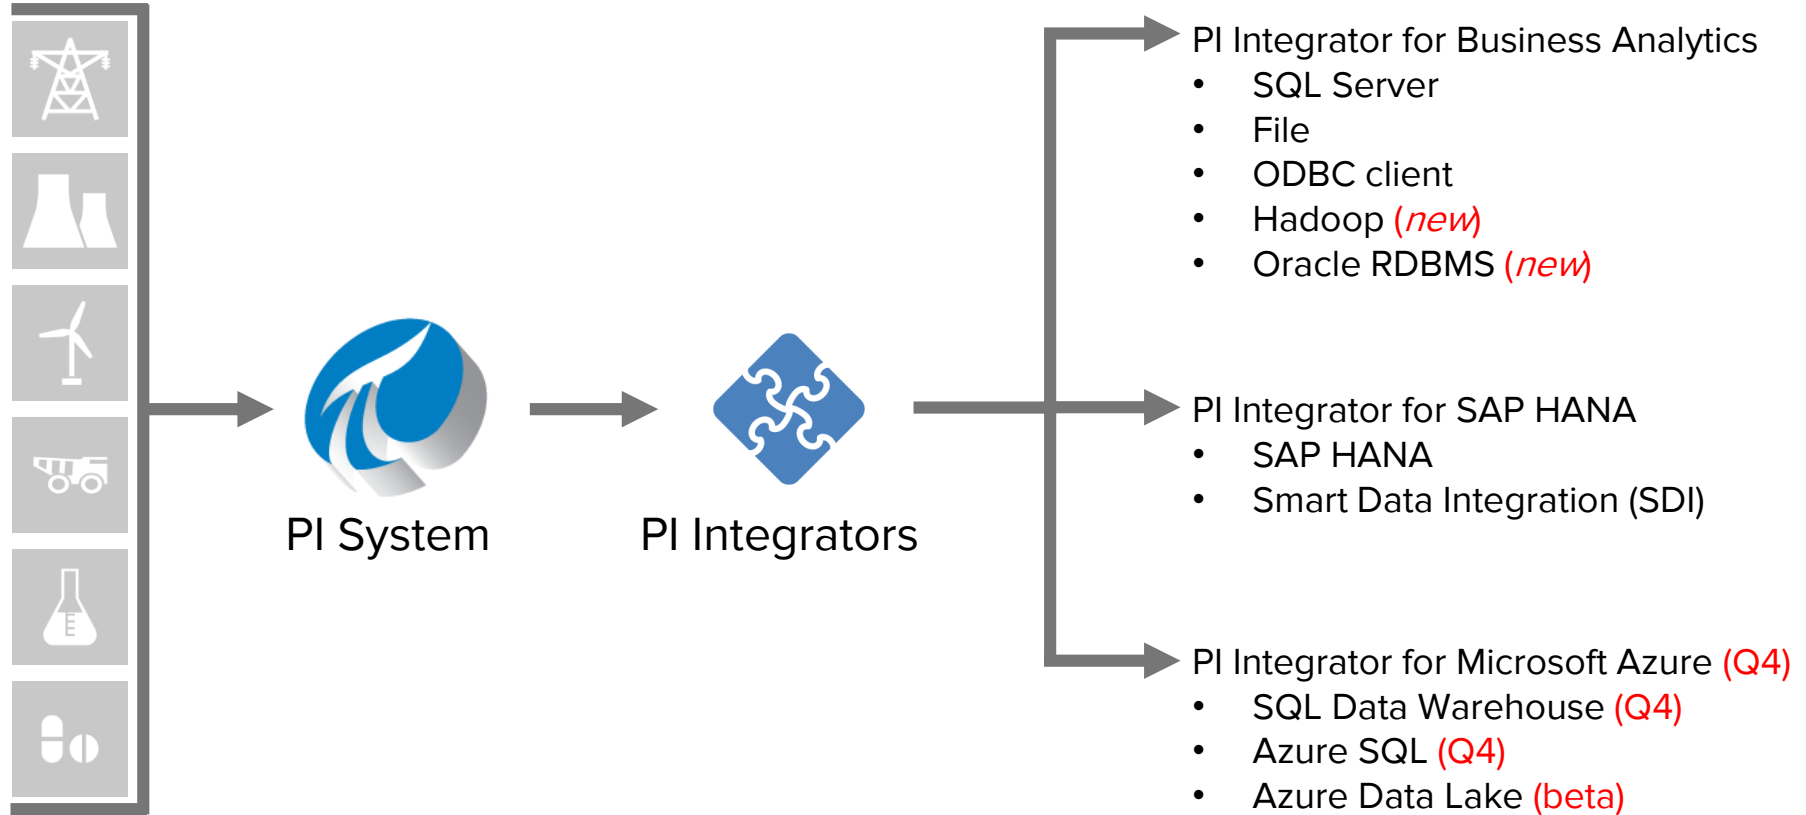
PI System

PI Integrators

PI Integrator for Business Analytics
- SQL Server
- File
- ODBC client
- Hadoop (new)
- Oracle RDBMS (new)

PI Integrator for SAP HANA
- SAP HANA
- Smart Data Integration (SDI)

PI Integrator for Microsoft Azure (Q4)
- SQL Data Warehouse (Q4)
- Azure SQL (Q4)
- Azure Data Lake (beta)